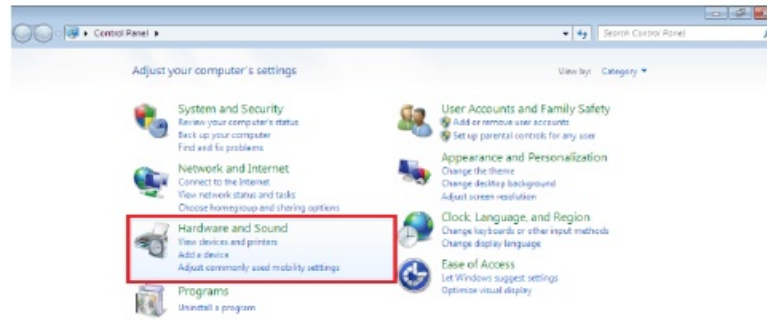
Control Panel ▸

Search Control Panel

Adjust your computer's settings

View by: Category ▾

System and Security
Review your computer's status
Back up your computer
Find and fix problems

Network and Internet
Connect to the Internet
View network status and tasks
Choose homegroup and sharing options

Hardware and Sound
View devices and printers
Add a device
Adjust commonly used mobility settings

Programs
Uninstall a program

User Accounts and Family Safety
Add or remove user accounts
Set up parental controls for any user

Appearance and Personalization
Change the theme
Change desktop background
Adjust screen resolution

Clock, Language, and Region
Change keyboards or other input methods
Change display language

Ease of Access
Let Windows suggest settings
Optimize visual display